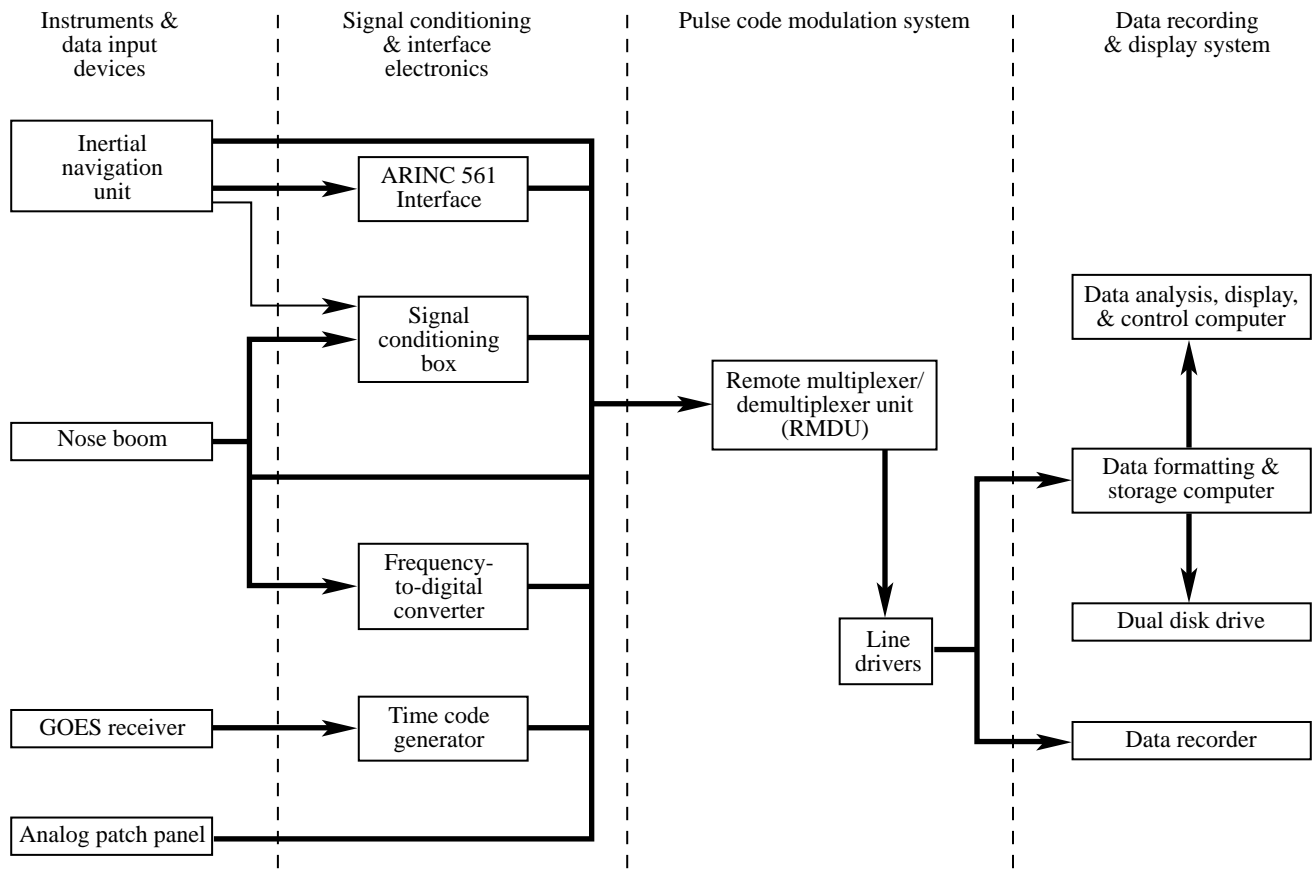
Instruments & data input devices

Signal conditioning & interface electronics

Pulse code modulation system

Data recording & display system

Inertial navigation unit

ARINC 561 Interface

Signal conditioning box

Nose boom

Frequency-to-digital converter

GOES receiver

Time code generator

Analog patch panel

Remote multiplexer/ demultiplexer unit (RMDU)

Line drivers

Data analysis, display, & control computer

Data formatting & storage computer

Dual disk drive

Data recorder